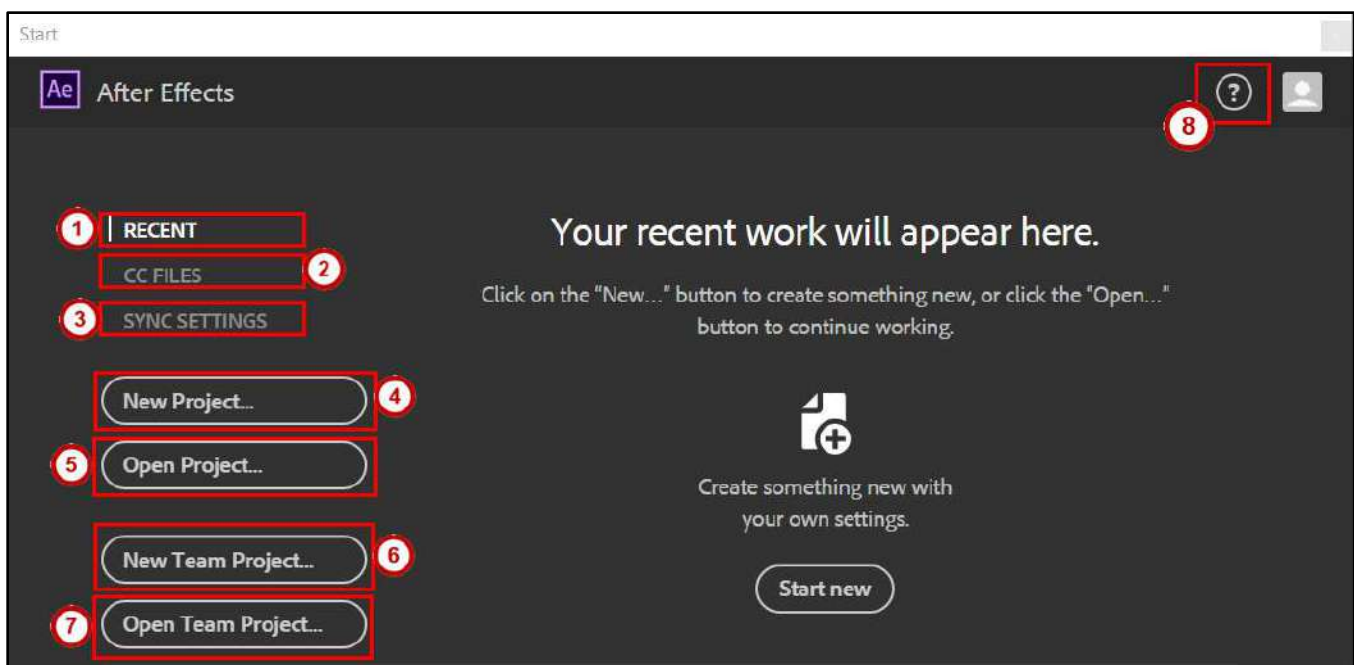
Start

Ae After Effects

?

8

1 RECENT

CC FILES 2

3 SYNC SETTINGS

New Project... 4

5 Open Project...

New Team Project... 6

7 Open Team Project...

Your recent work will appear here.

Click on the "New..." button to create something new, or click the "Open..." button to continue working.

Create something new with your own settings.

Start new